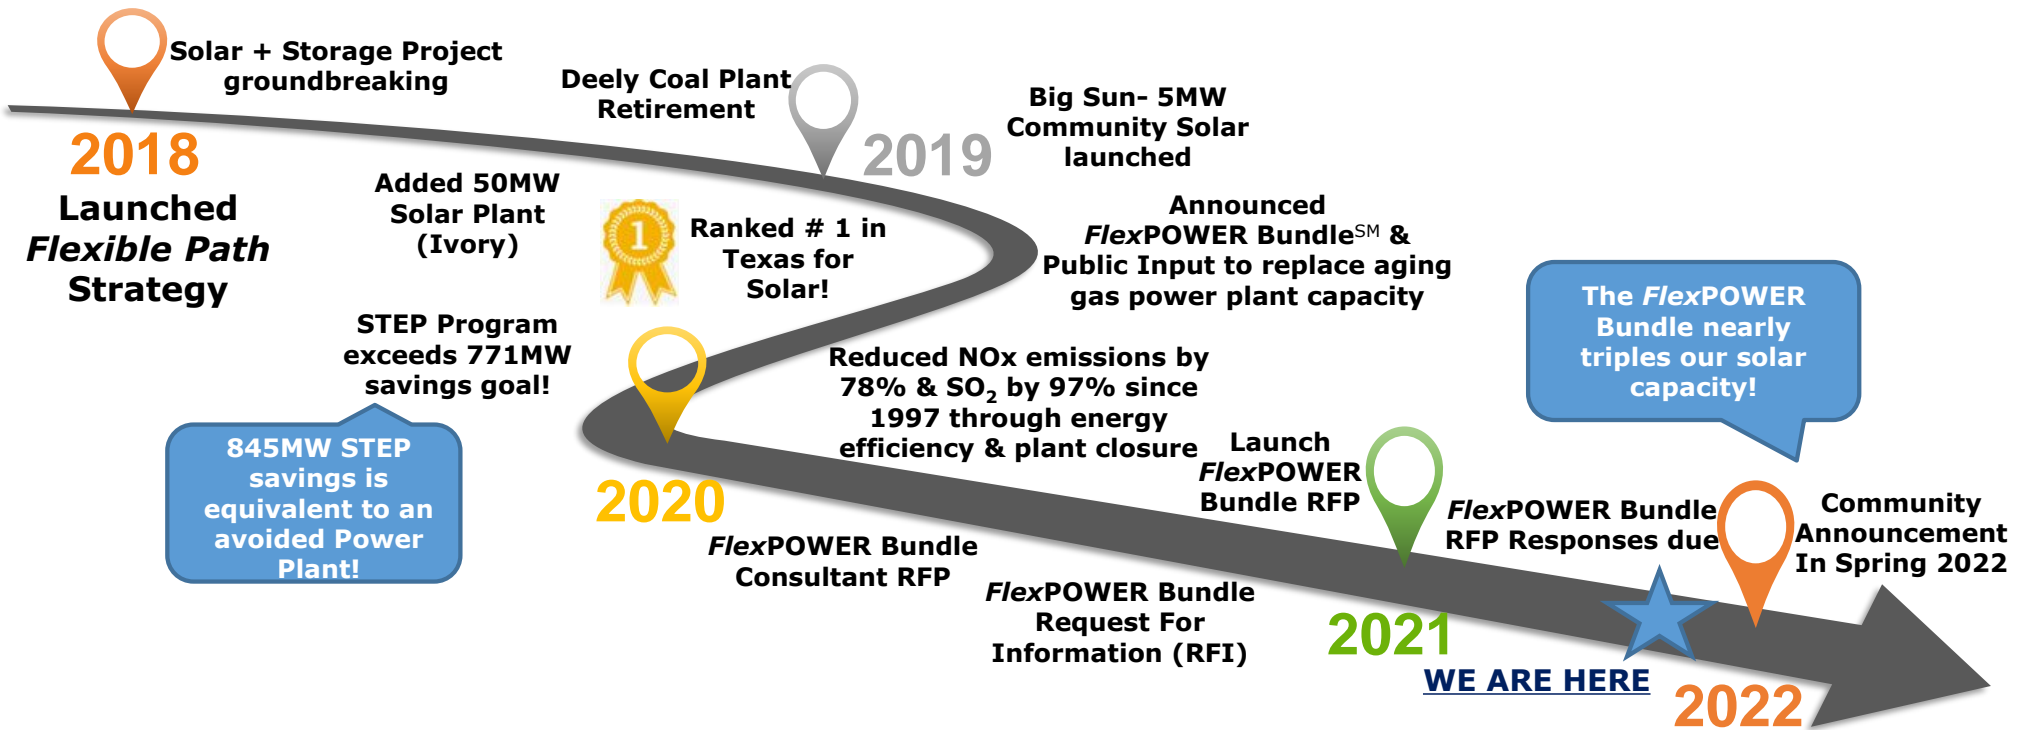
Solar + Storage Project groundbreaking

2018

Launched *Flexible Path* Strategy

Added 50MW Solar Plant (Ivory)

Deely Coal Plant Retirement

2019

Big Sun- 5MW Community Solar launched

1

Ranked # 1 in Texas for Solar!

Announced *Flex*POWER Bundle$^{SM}$ & Public Input to replace aging gas power plant capacity

STEP Program exceeds 771MW savings goal!

845MW STEP savings is equivalent to an avoided Power Plant!

Reduced NOx emissions by 78% & $SO_2$ by 97% since 1997 through energy efficiency & plant closure

The *Flex*POWER Bundle nearly triples our solar capacity!

2020

Launch *Flex*POWER Bundle RFP

*Flex*POWER Bundle RFP Responses due

Community Announcement In Spring 2022

*Flex*POWER Bundle Consultant RFP

*Flex*POWER Bundle Request For Information (RFI)

2021

WE ARE HERE

2022